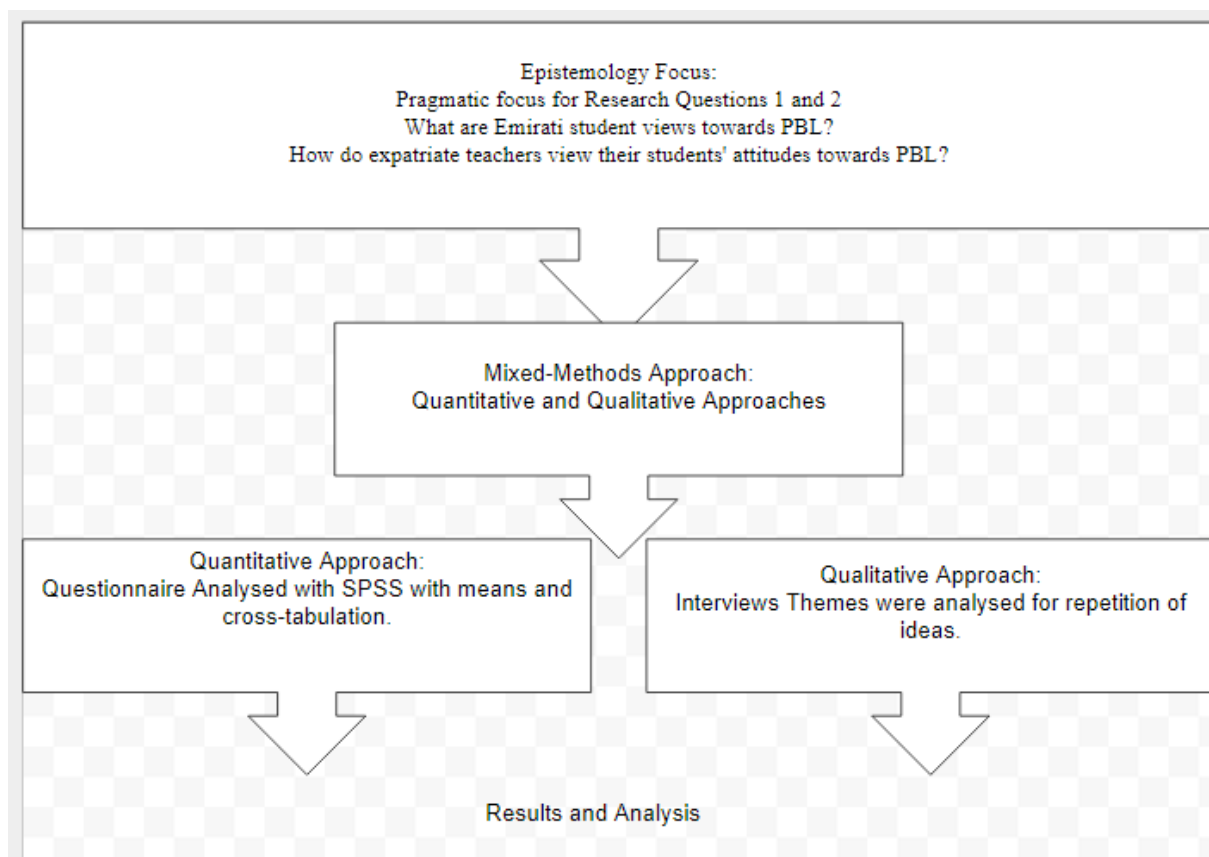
Epistemology Focus:
Pragmatic focus for Research Questions 1 and 2
What are Emirati student views towards PBL?
How do expatriate teachers view their students' attitudes towards PBL?

Mixed-Methods Approach:
Quantitative and Qualitative Approaches

Quantitative Approach:
Questionnaire Analysed with SPSS with means and cross-tabulation.

Qualitative Approach:
Interviews Themes were analysed for repetition of ideas.

Results and Analysis